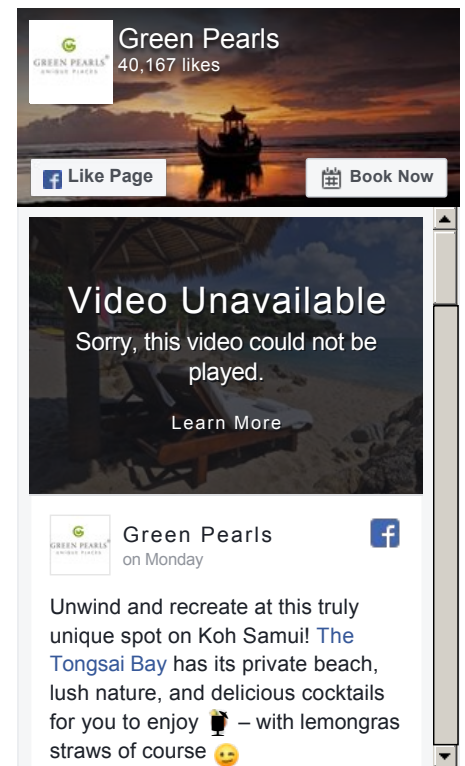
GREEN PEARLS® UNIQUE PLACES

Green Pearls
40,167 likes

Like Page

Book Now

Video Unavailable
Sorry, this video could not be played.

Learn More

GREEN PEARLS® UNIQUE PLACES

Green Pearls
on Monday

Unwind and recreate at this truly unique spot on Koh Samui! The Tongsai Bay has its private beach, lush nature, and delicious cocktails for you to enjoy 🍹 – with lemongras straws of course 😉